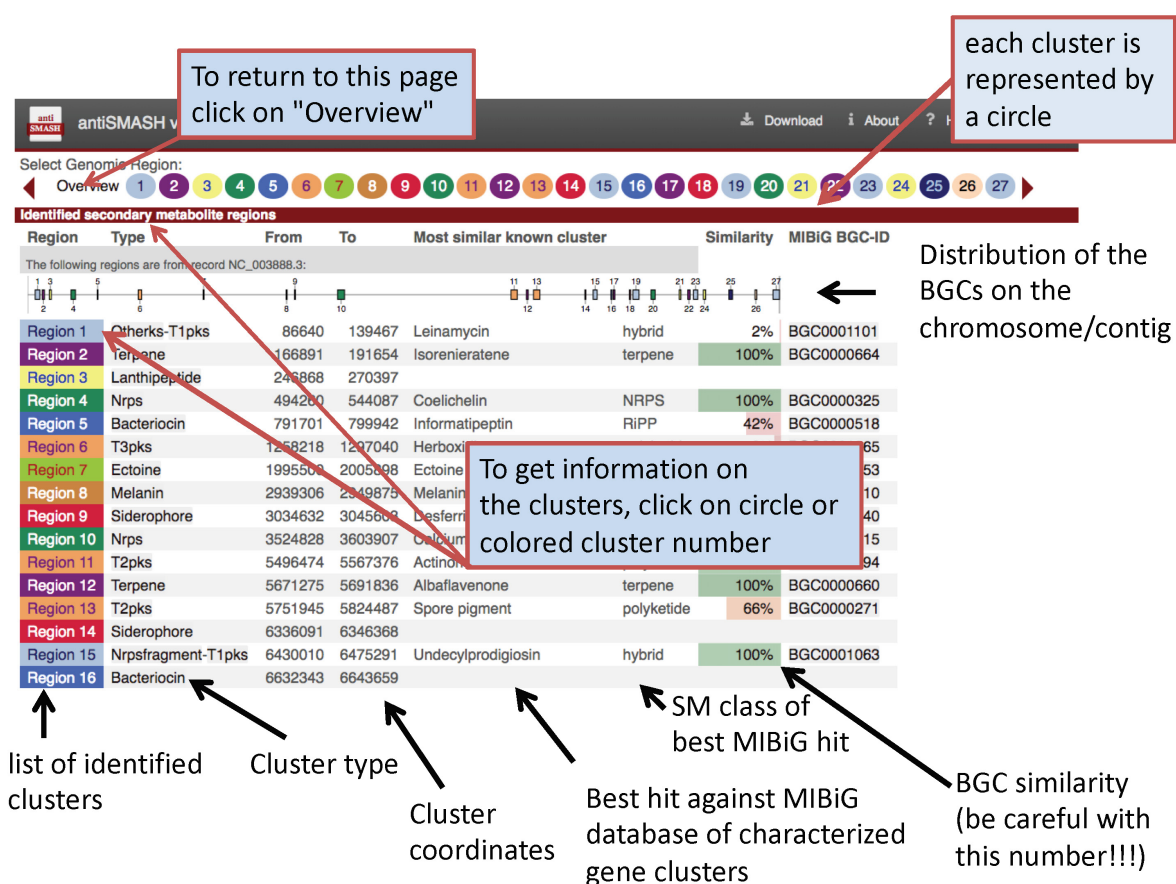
To return to this page click on "Overview"

each cluster is represented by a circle

anti SMASH antiSMASH v

Download About ? H

Select Genomic Region:

Overview 1 2 3 4 5 6 7 8 9 10 11 12 13 14 15 16 17 18 19 20 21 22 23 24 25 26 27

Identified secondary metabolite regions

| Region | Type | From | To | Most similar known cluster | | Similarity | MIBiG BGC-ID |
|---|---|---|---|---|---|---|---|
| The following regions are from record NC_003888.3: | | | | | | | |
| Region 1 | Otherks-T1pks | 86640 | 139467 | Leinamycin | hybrid | 2% | BGC0001101 |
| Region 2 | Terpene | 166891 | 191654 | Isorenieratene | terpene | 100% | BGC0000664 |
| Region 3 | Lanthipeptide | 246868 | 270397 | | | | |
| Region 4 | Nrps | 494260 | 544087 | Coelichelin | NRPS | 100% | BGC0000325 |
| Region 5 | Bacteriocin | 791701 | 799942 | Informatipeptin | RiPP | 42% | BGC0000518 |
| Region 6 | T3pks | 1258218 | 1297040 | Herboxi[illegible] | | | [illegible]65 |
| Region 7 | Ectoine | 1995509 | 2005898 | Ectoine | | | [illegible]53 |
| Region 8 | Melanin | 2939306 | 2949875 | Melanin | | | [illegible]10 |
| Region 9 | Siderophore | 3034632 | 3045660 | Desferri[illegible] | | | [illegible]40 |
| Region 10 | Nrps | 3524828 | 3603907 | Calcium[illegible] | | | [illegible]15 |
| Region 11 | T2pks | 5496474 | 5567376 | Actino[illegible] | | | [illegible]94 |
| Region 12 | Terpene | 5671275 | 5691836 | Albaflavenone | terpene | 100% | BGC0000660 |
| Region 13 | T2pks | 5751945 | 5824487 | Spore pigment | polyketide | 66% | BGC0000271 |
| Region 14 | Siderophore | 6336091 | 6346368 | | | | |
| Region 15 | Nrpsfragment-T1pks | 6430010 | 6475291 | Undecylprodigiosin | hybrid | 100% | BGC0001063 |
| Region 16 | Bacteriocin | 6632343 | 6643659 | | | | |

Distribution of the BGCs on the chromosome/contig

To get information on the clusters, click on circle or colored cluster number

list of identified clusters

Cluster type

Cluster coordinates

Best hit against MIBiG database of characterized gene clusters

SM class of best MIBiG hit

BGC similarity (be careful with this number!!!)